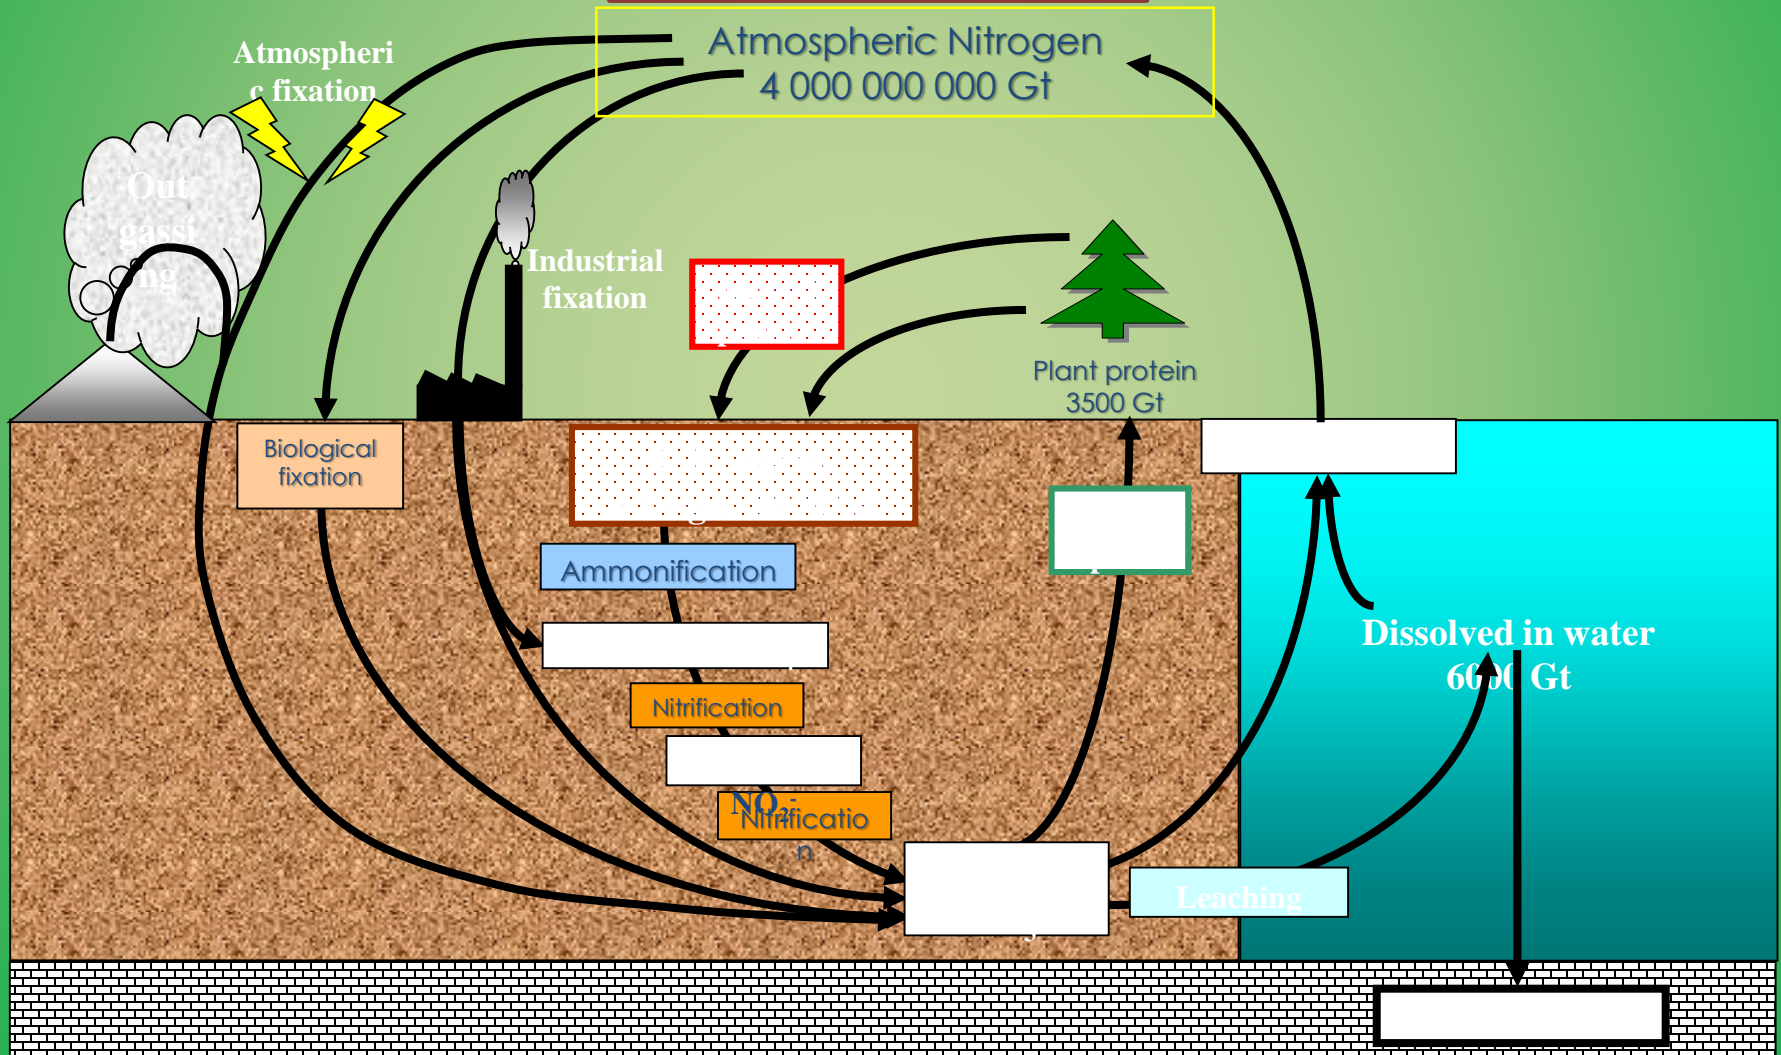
Atmospheric Nitrogen
4 000 000 000 Gt

Atmospheric fixation

Out gassing

Industrial fixation

Plant protein
3500 Gt

Biological fixation

Ammonification

Nitrification

$NO_2$-

Nitrification

Dissolved in water
6600 Gt

Leaching